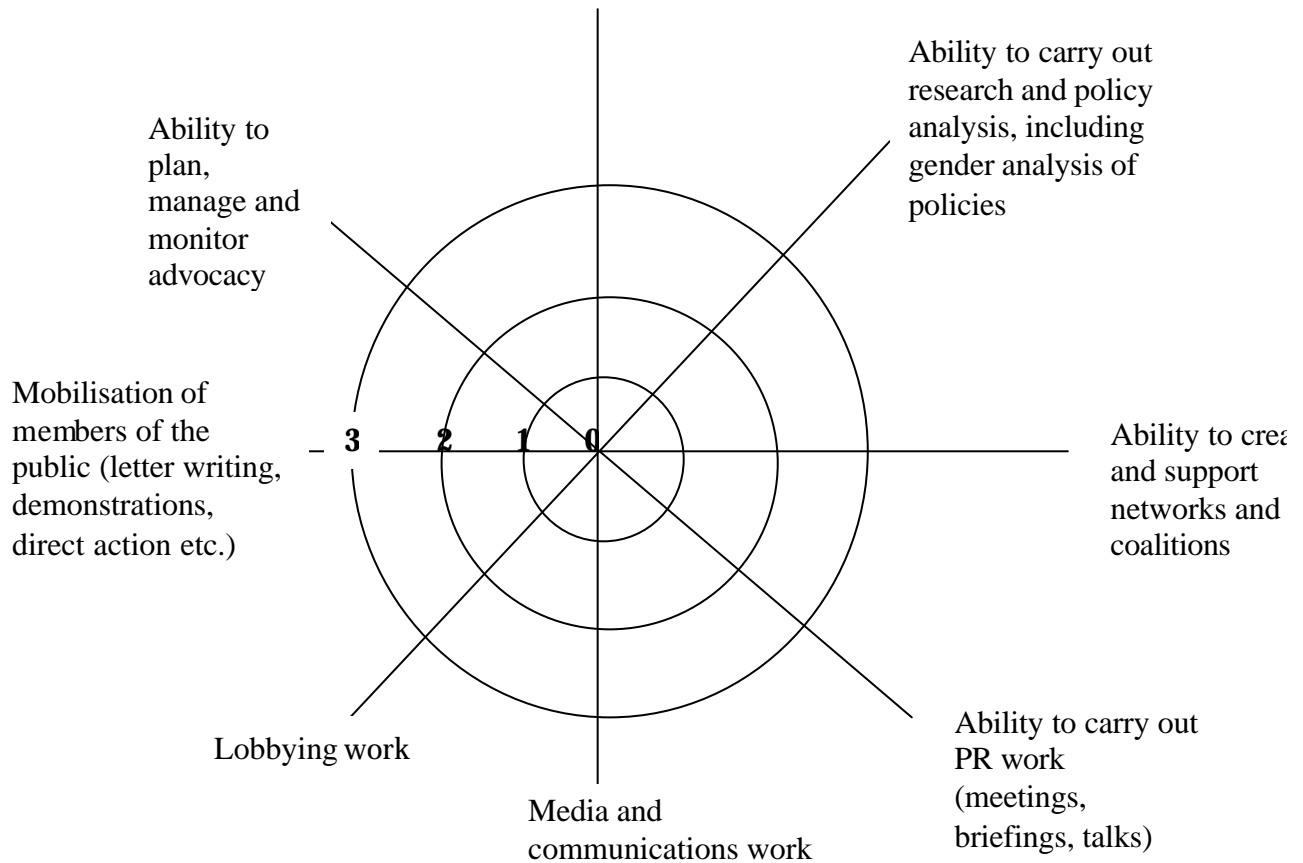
Ability to carry out research and policy analysis, including gender analysis of policies

Ability to plan, manage and monitor advocacy

Mobilisation of members of the public (letter writing, demonstrations, direct action etc.)

3 2 1 0

Ability to crea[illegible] and support networks and coalitions

Lobbying work

Media and communications work

Ability to carry out PR work (meetings, briefings, talks)